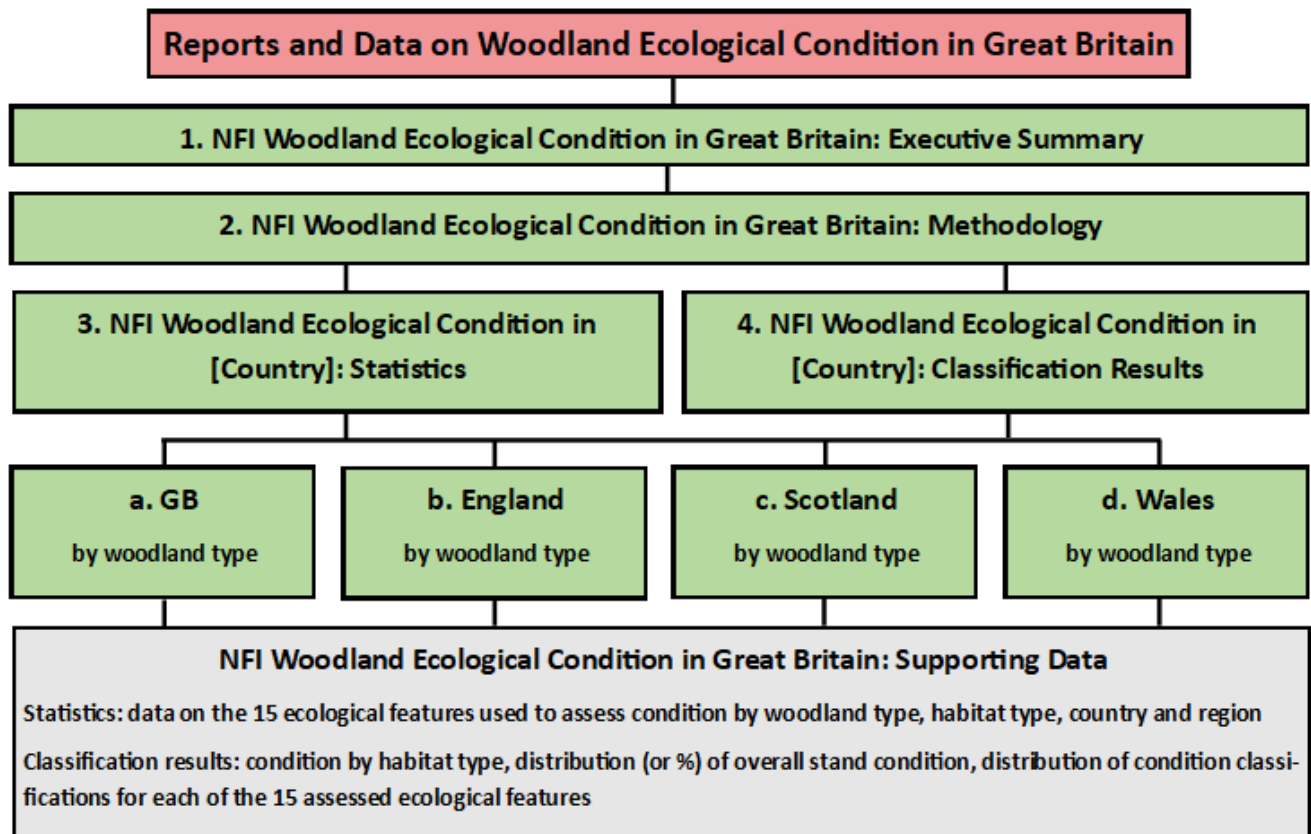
Reports and Data on Woodland Ecological Condition in Great Britain

1. NFI Woodland Ecological Condition in Great Britain: Executive Summary

2. NFI Woodland Ecological Condition in Great Britain: Methodology

3. NFI Woodland Ecological Condition in [Country]: Statistics

4. NFI Woodland Ecological Condition in [Country]: Classification Results

a. GB
by woodland type

b. England
by woodland type

c. Scotland
by woodland type

d. Wales
by woodland type

NFI Woodland Ecological Condition in Great Britain: Supporting Data

Statistics: data on the 15 ecological features used to assess condition by woodland type, habitat type, country and region

Classification results: condition by habitat type, distribution (or %) of overall stand condition, distribution of condition classifications for each of the 15 assessed ecological features